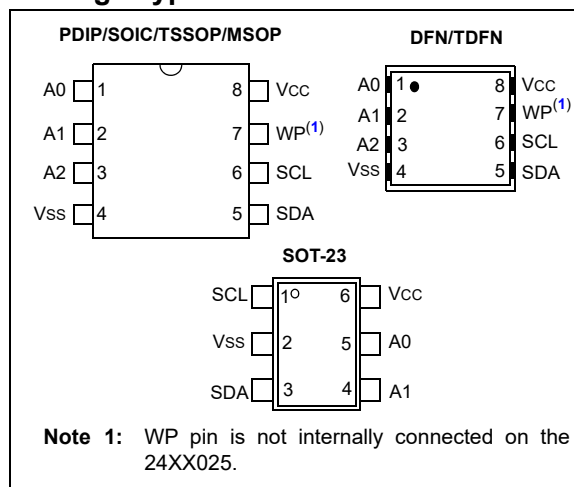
PDIP/SOIC/TSSOP/MSOP

A0 1 8 VCC
A1 2 7 WP$^{(1)}$
A2 3 6 SCL
VSS 4 5 SDA

DFN/TDFN

A0 1 8 VCC
A1 2 7 WP$^{(1)}$
A2 3 6 SCL
VSS 4 5 SDA

SOT-23

SCL 1 6 VCC
VSS 2 5 A0
SDA 3 4 A1

Note 1: WP pin is not internally connected on the 24XX025.